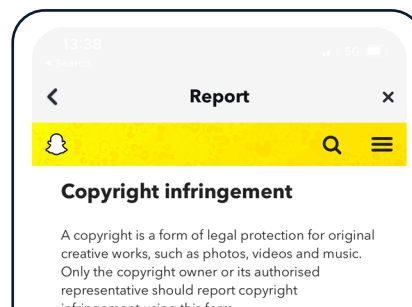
13:38
◀ Search

Report

Copyright infringement

A copyright is a form of legal protection for original creative works, such as photos, videos and music. Only the copyright owner or its authorised representative should report copyright infringement using this form.